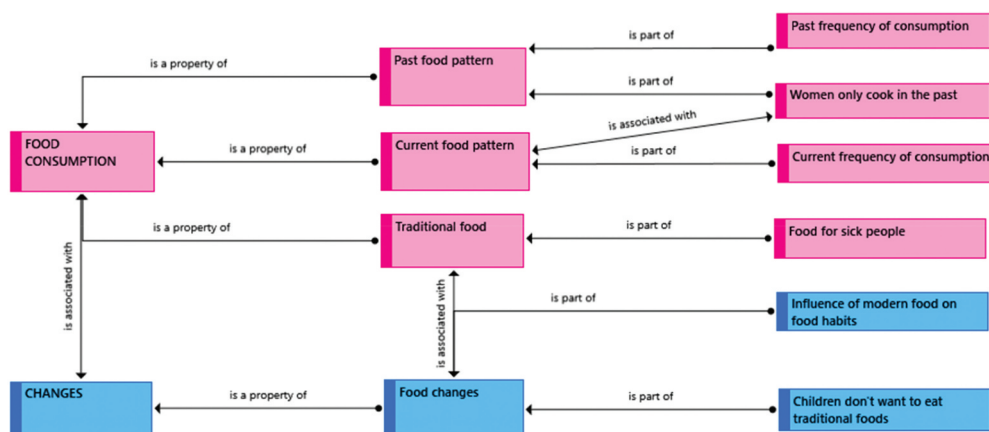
Past frequency of consumption

is part of

Past food pattern

is a property of

is part of

Women only cook in the past

is associated with

FOOD CONSUMPTION

is a property of

Current food pattern

is part of

Current frequency of consumption

is a property of

Traditional food

is part of

Food for sick people

is associated with

is associated with

is part of

Influence of modern food on food habits

CHANGES

is a property of

Food changes

is part of

Children don't want to eat traditional foods